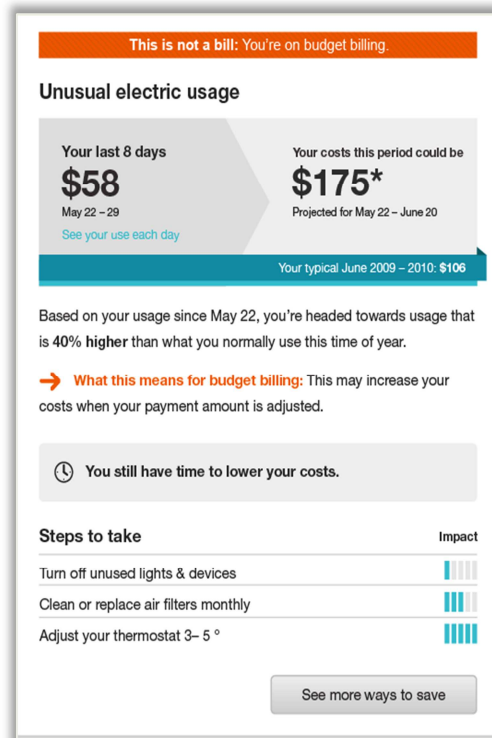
This is not a bill: You're on budget billing.

Unusual electric usage

Your last 8 days
$58
May 22 – 29
See your use each day

Your costs this period could be
$175*
Projected for May 22 – June 20

Your typical June 2009 – 2010: $106

Based on your usage since May 22, you're headed towards usage that is 40% higher than what you normally use this time of year.

What this means for budget billing: This may increase your costs when your payment amount is adjusted.

You still have time to lower your costs.

| Steps to take | Impact |
|---|---|
| Turn off unused lights & devices | |
| Clean or replace air filters monthly | |
| Adjust your thermostat 3– 5 ° | |

See more ways to save